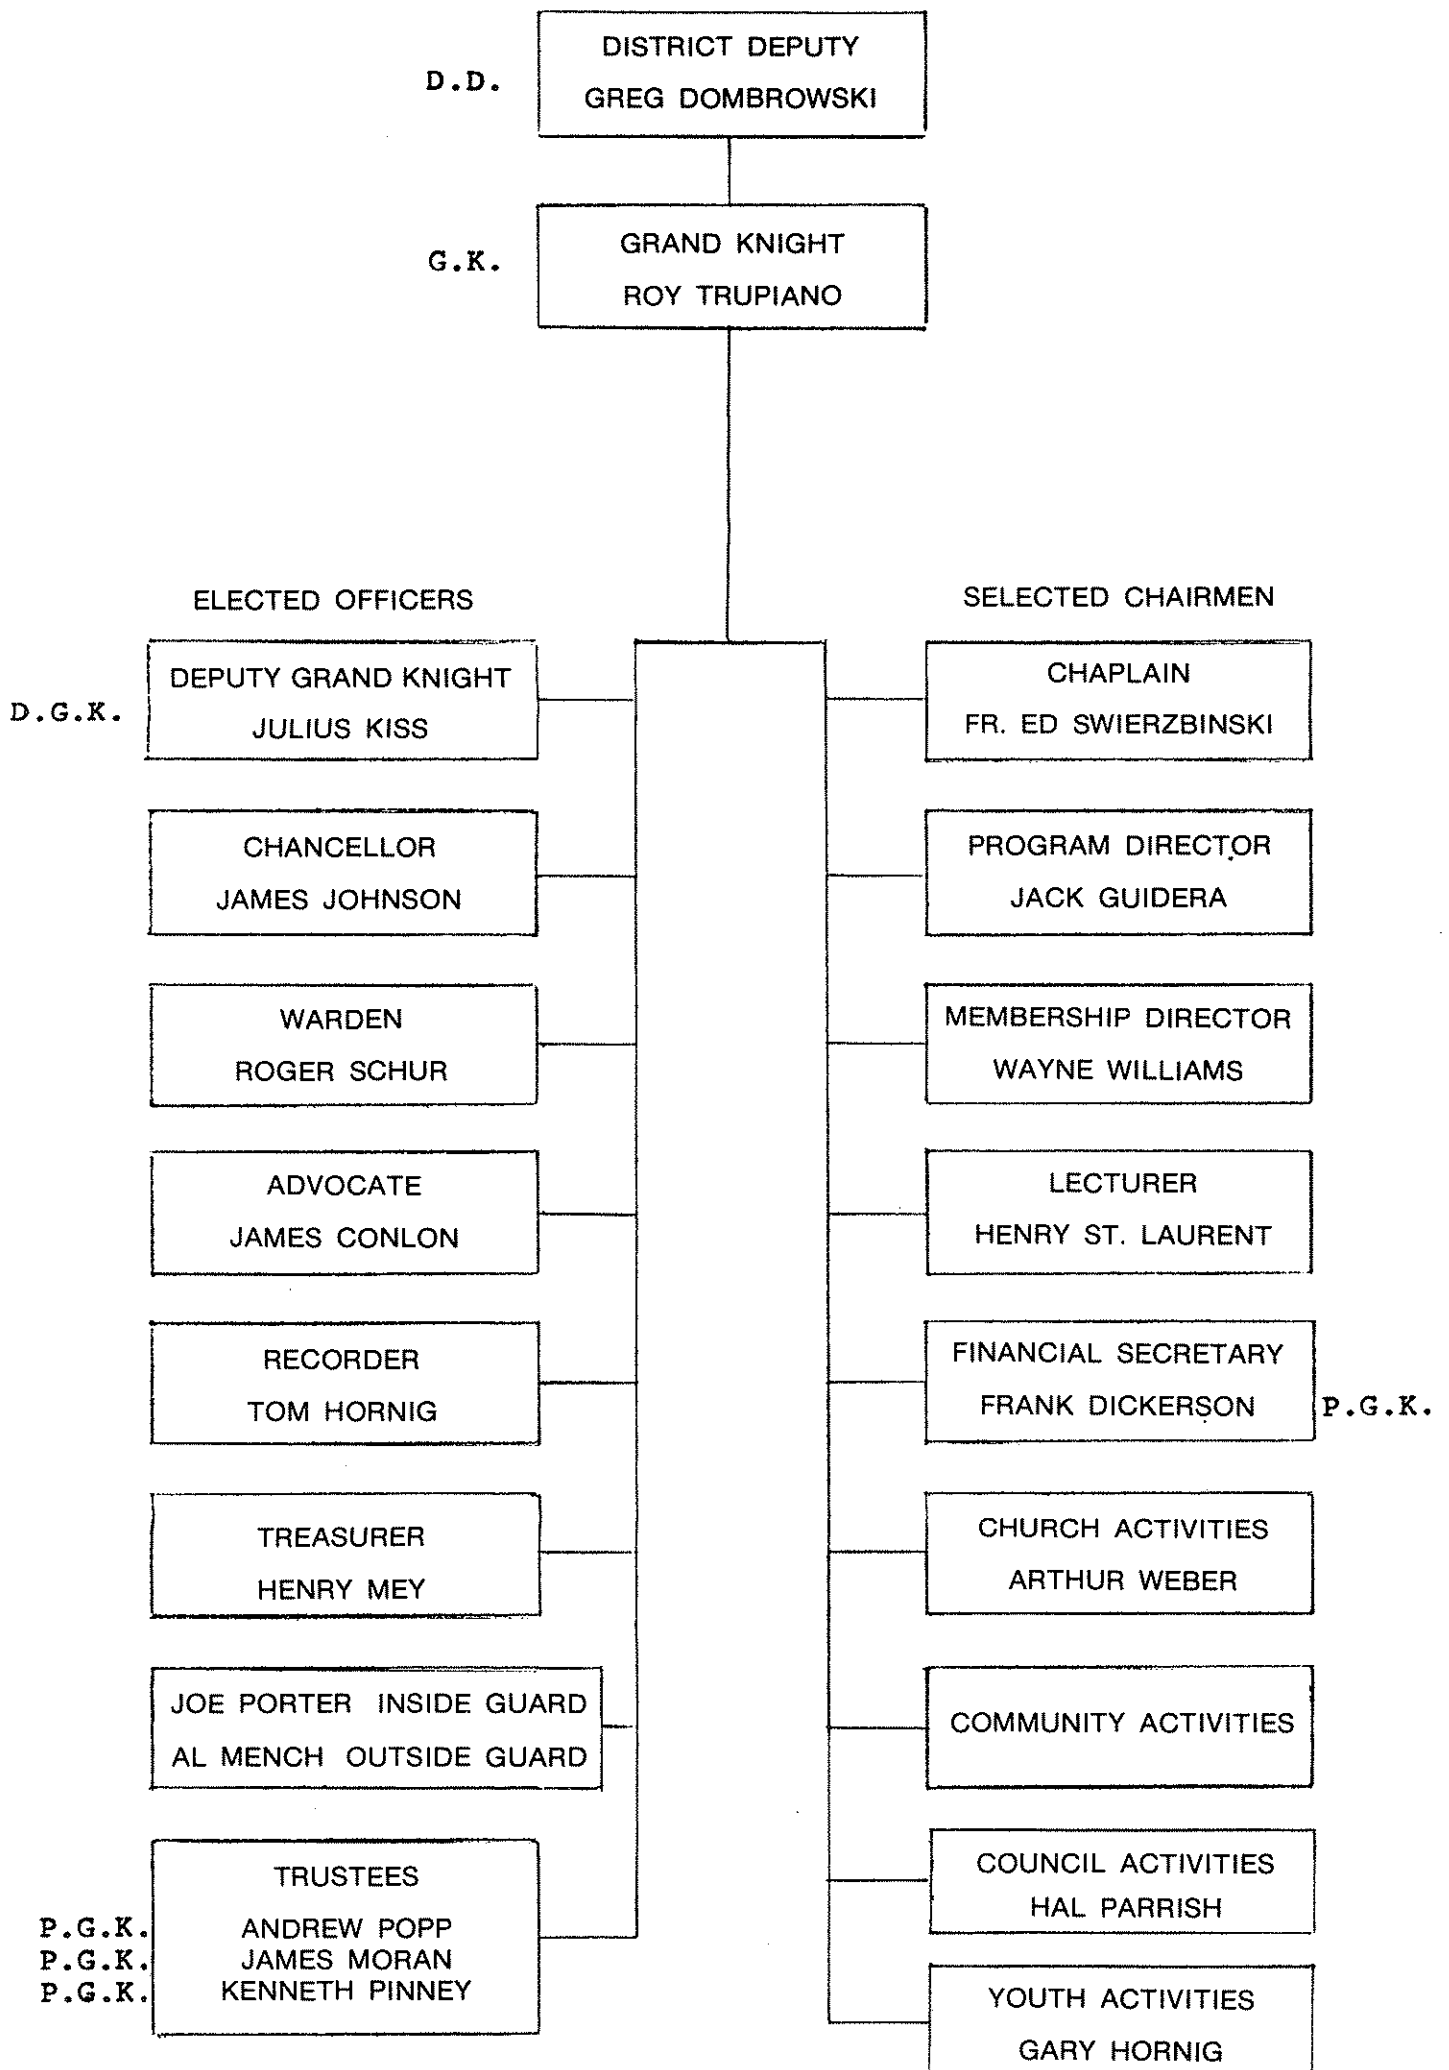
D.D.

DISTRICT DEPUTY
GREG DOMBROWSKI

G.K.

GRAND KNIGHT
ROY TRUPIANO

ELECTED OFFICERS

SELECTED CHAIRMEN

D.G.K.

DEPUTY GRAND KNIGHT
JULIUS KISS

CHANCELLOR
JAMES JOHNSON

WARDEN
ROGER SCHUR

ADVOCATE
JAMES CONLON

RECORDER
TOM HORNIG

TREASURER
HENRY MEY

JOE PORTER INSIDE GUARD
AL MENCH OUTSIDE GUARD

TRUSTEES
P.G.K. ANDREW POPP
P.G.K. JAMES MORAN
P.G.K. KENNETH PINNEY

CHAPLAIN
FR. ED SWIERZBINSKI

PROGRAM DIRECTOR
JACK GUIDERA

MEMBERSHIP DIRECTOR
WAYNE WILLIAMS

LECTURER
HENRY ST. LAURENT

FINANCIAL SECRETARY
FRANK DICKERSON P.G.K.

CHURCH ACTIVITIES
ARTHUR WEBER

COMMUNITY ACTIVITIES

COUNCIL ACTIVITIES
HAL PARRISH

YOUTH ACTIVITIES
GARY HORNIG